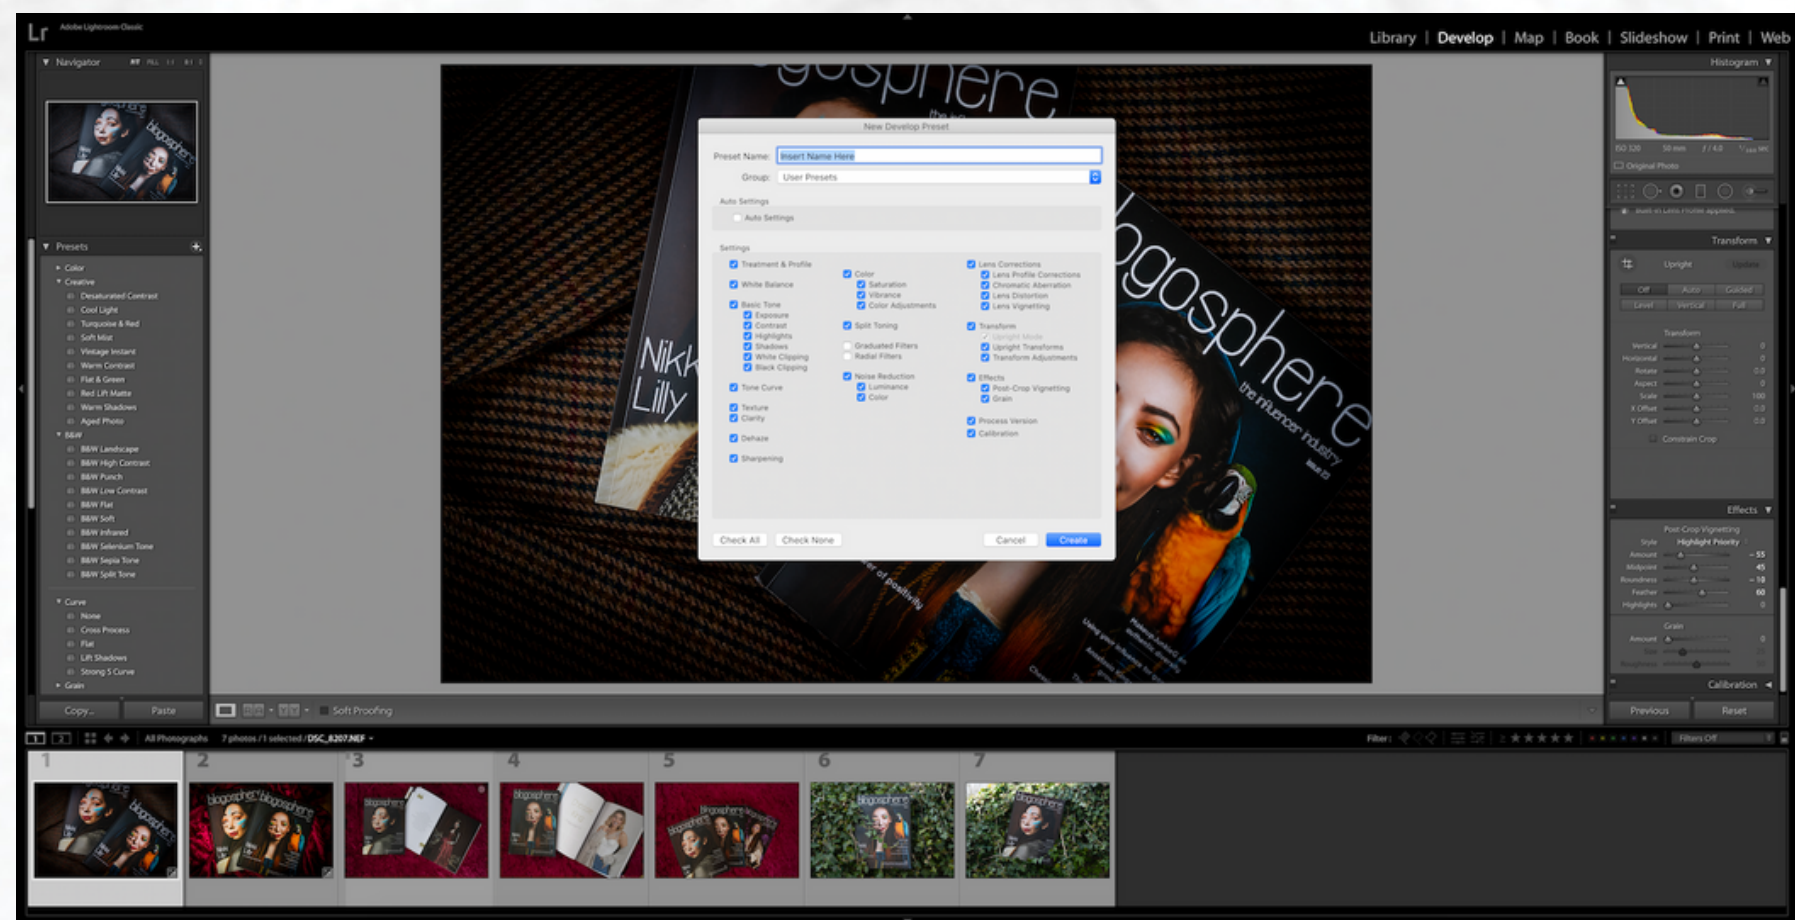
Lr Adobe Lightroom Classic

Library | Develop | Map | Book | Slideshow | Print | Web

Navigator

Presets
Color
Creative
Desaturated Contrast
Cool Light
Turquoise & Red
Soft Mist
Vintage Instant
Warm Contrast
Flat & Green
Red Lift Matte
Warm Shadows
Aged Photo
B&W
B&W Landscape
B&W High Contrast
B&W Punch
B&W Low Contrast
B&W Flat
B&W Soft
B&W Infrared
B&W Selenium Tone
B&W Sepia Tone
B&W Split Tone
Curve
None
Cross Process
Flat
Lift Shadows
Strong S Curve
Grain

Copy... Paste

New Develop Preset

Preset Name: Insert Name Here
Group: User Presets

Auto Settings
Auto Settings

Settings
Treatment & Profile
White Balance
Basic Tone
Exposure
Contrast
Highlights
Shadows
White Clipping
Black Clipping
Tone Curve
Texture
Clarity
Dehaze
Sharpening

Color
Saturation
Vibrance
Color Adjustments
Split Toning
Graduated Filters
Radial Filters
Noise Reduction
Luminance
Color

Lens Corrections
Lens Profile Corrections
Chromatic Aberration
Lens Distortion
Lens Vignetting
Transform
Upright Mode
Upright Transforms
Transform Adjustments
Effects
Post-Crop Vignetting
Grain
Process Version
Calibration

Check All Check None Cancel Create

Histogram
Original Photo
Transform
Upright
Off Auto Guided
Level Vertical Full
Transform
Vertical
Horizontal
Rotate
Aspect
Scale
X Offset
Y Offset
Constrain Crop
Effects
Post-Crop Vignetting
Style Highlight Priority
Amount -55
Midpoint 45
Roundness -10
Feather 60
Highlights
Grain
Amount 0
Calibration

Previous Reset

Soft Proofing

All Photographs 7 photos / 1 selected / DSC_8207.NEF
Filter: Filters Off

1 2 3 4 5 6 7